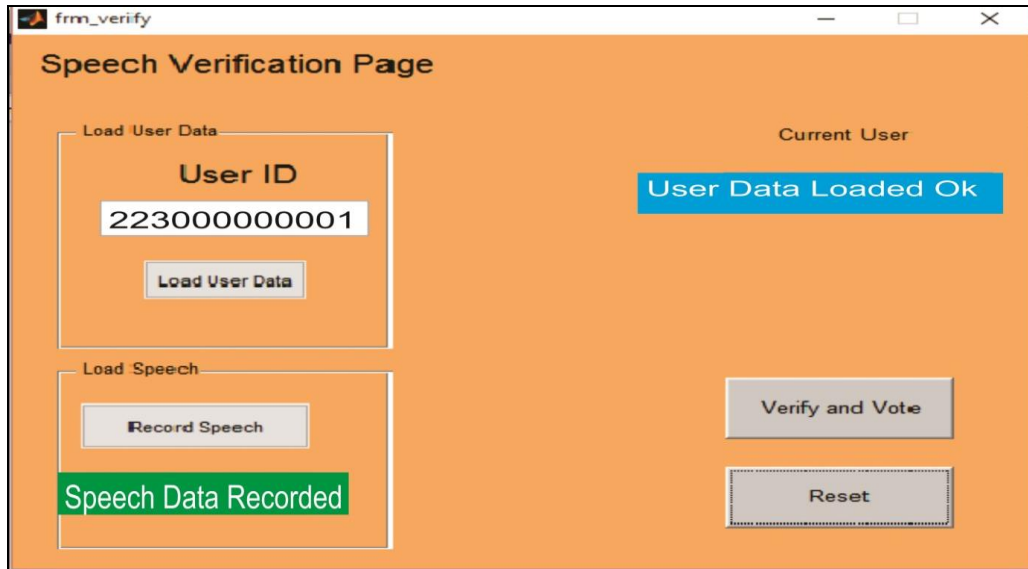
frm_verify

Speech Verification Page

Load User Data

User ID

223000000001

Load User Data

Current User

User Data Loaded Ok

Load Speech

Record Speech

Speech Data Recorded

Verify and Vote

Reset